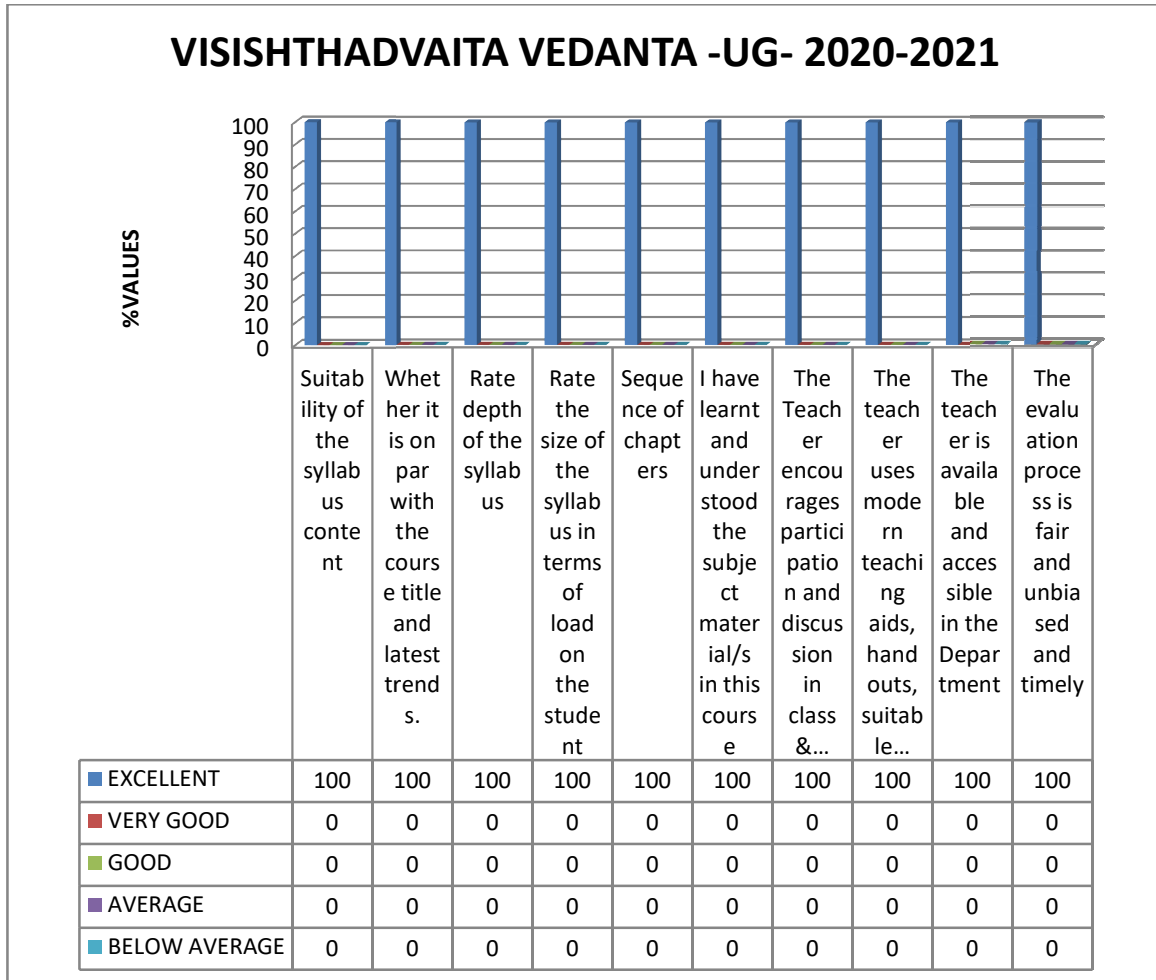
VISISHTHADVAITA VEDANTA -UG- 2020-2021

%VALUES

100
90
80
70
60
50
40
30
20
10
0

| | Suitability of the syllabus content | Whether it is on par with the course title and latest trends. | Rate depth of the syllabus | Rate the size of the syllabus in terms of load on the student | Sequence of chapters | I have learnt and understood the subject material/s in this course | The Teacher encourages participation and discussion in class &… | The teacher uses modern teaching aids, hand outs, suitable… | The teacher is available and accessible in the Department | The evaluation process is fair and unbiased and timely |
|---|---|---|---|---|---|---|---|---|---|---|
| EXCELLENT | 100 | 100 | 100 | 100 | 100 | 100 | 100 | 100 | 100 | 100 |
| VERY GOOD | 0 | 0 | 0 | 0 | 0 | 0 | 0 | 0 | 0 | 0 |
| GOOD | 0 | 0 | 0 | 0 | 0 | 0 | 0 | 0 | 0 | 0 |
| AVERAGE | 0 | 0 | 0 | 0 | 0 | 0 | 0 | 0 | 0 | 0 |
| BELOW AVERAGE | 0 | 0 | 0 | 0 | 0 | 0 | 0 | 0 | 0 | 0 |